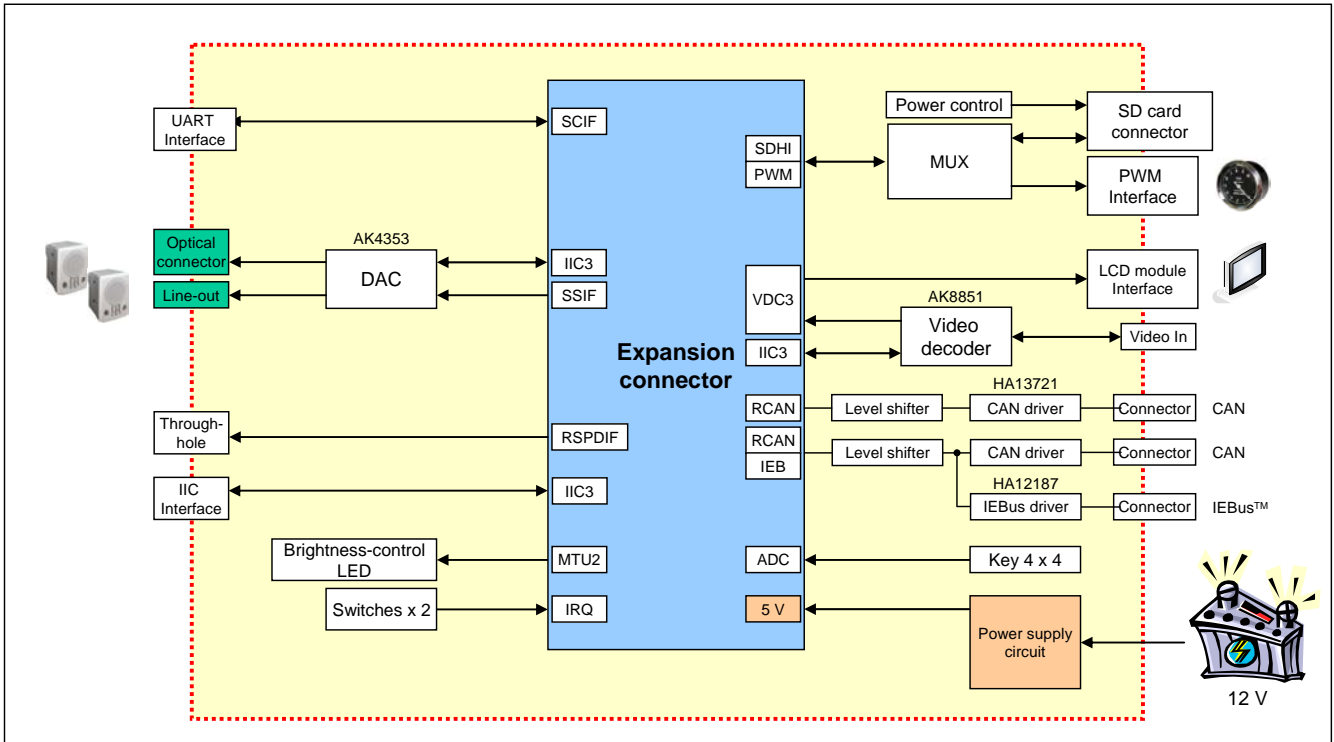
UART Interface

SCIF

Power control

SD card connector

SDHI

PWM

MUX

PWM Interface

AK4353

Optical connector

DAC

IIC3

Line-out

SSIF

VDC3

LCD module Interface

AK8851

Video decoder

Video In

Expansion connector

IIC3

HA13721

RCAN

Level shifter

CAN driver

Connector

CAN

Through-hole

RSPDIF

RCAN

IEB

Level shifter

CAN driver

Connector

CAN

HA12187

IIC Interface

IIC3

IEBus driver

Connector

IEBus™

Brightness-control LED

MTU2

ADC

Key 4 x 4

Switches x 2

IRQ

5 V

Power supply circuit

12 V